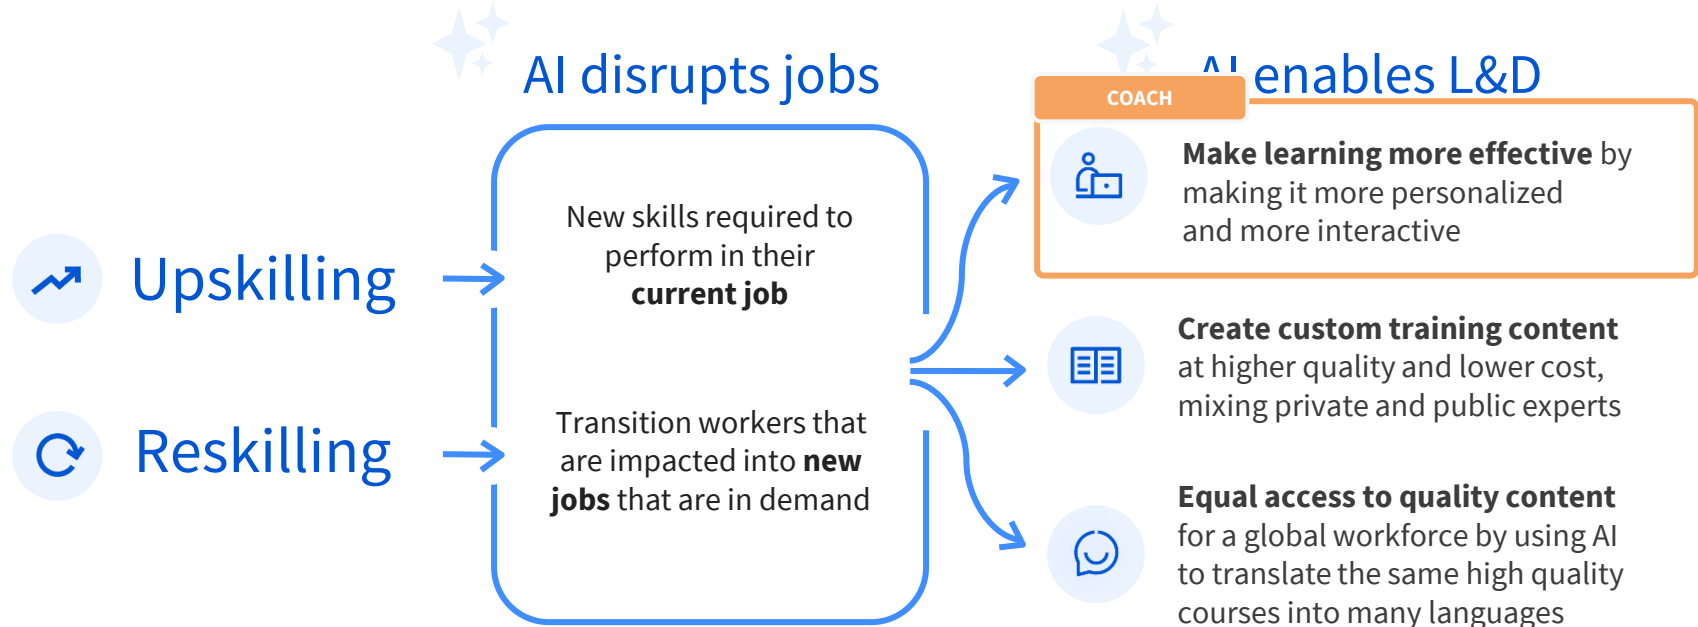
AI disrupts jobs

AI enables L&D

Upskilling

Reskilling

New skills required to perform in their **current job**

Transition workers that are impacted into **new jobs** that are in demand

COACH

**Make learning more effective** by making it more personalized and more interactive

**Create custom training content** at higher quality and lower cost, mixing private and public experts

**Equal access to quality content** for a global workforce by using AI to translate the same high quality courses into many languages